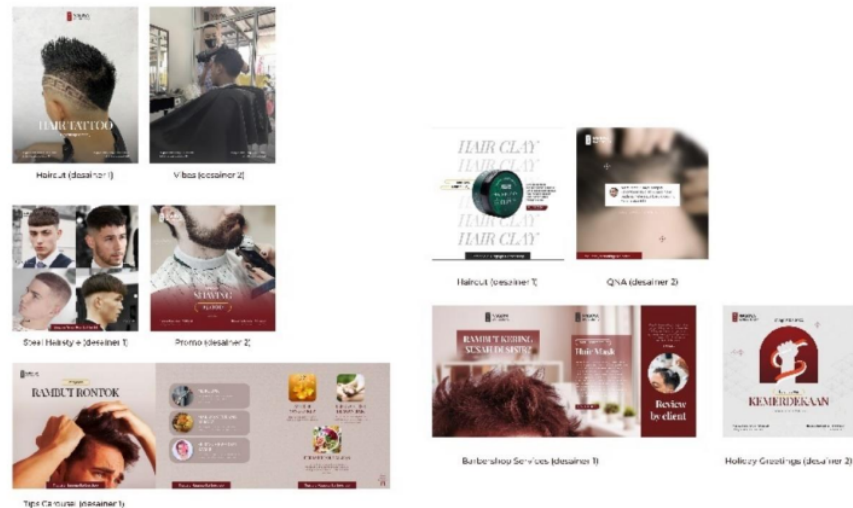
HAIR TATTOO

Haircut (desainer 1)

Vibes (desainer 2)

Steal Hairstyle (desainer 1)

SHAVING

Promo (desainer 2)

RAMBUT RONTOK

Tips Carousel (desainer 1)

HAIR CLAY
HAIR CLAY
HAIR CLAY
HAIR CLAY
HAIR CLAY

Haircut (desainer 1)

QNA (desainer 2)

RAMBUT KERING

Hair Mask

Review by client

Barbershop Services (desainer 1)

KEMERDEKAAN

Holiday Greetings (desainer 2)